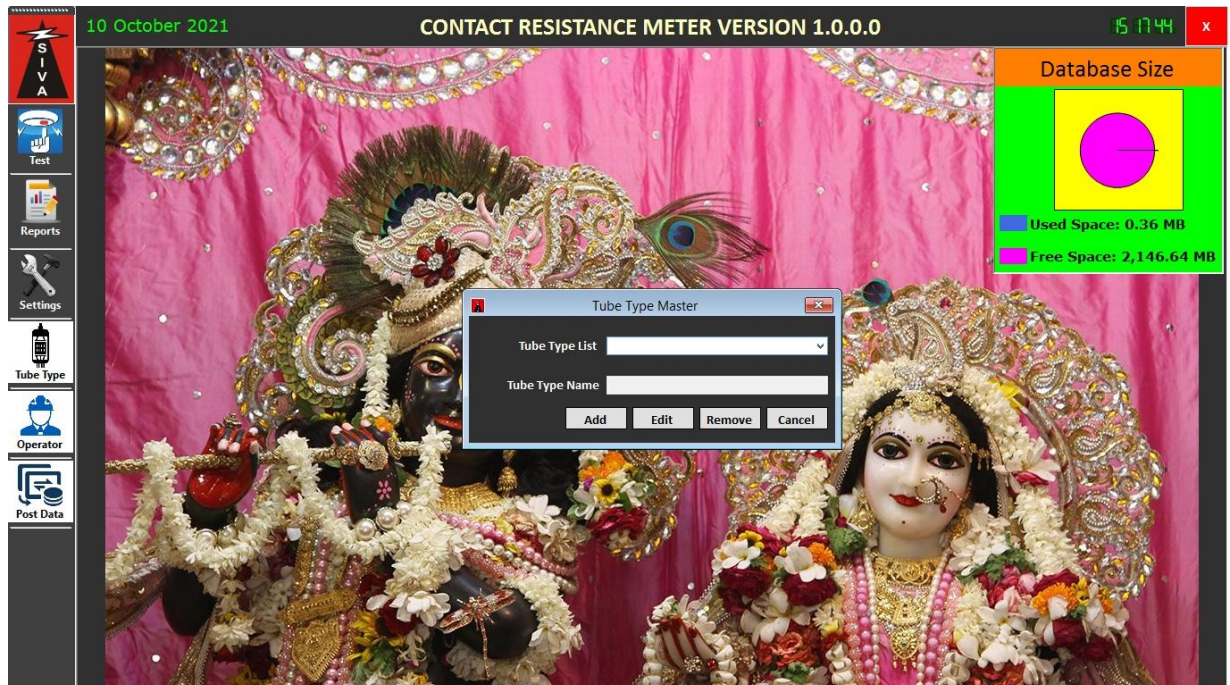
S I V A

10 October 2021

CONTACT RESISTANCE METER VERSION 1.0.0.0

15 17 44

x

Test

Reports

Settings

Tube Type

Operator

Post Data

Database Size

Used Space: 0.36 MB

Free Space: 2,146.64 MB

Tube Type Master

Tube Type List

Tube Type Name

Add

Edit

Remove

Cancel